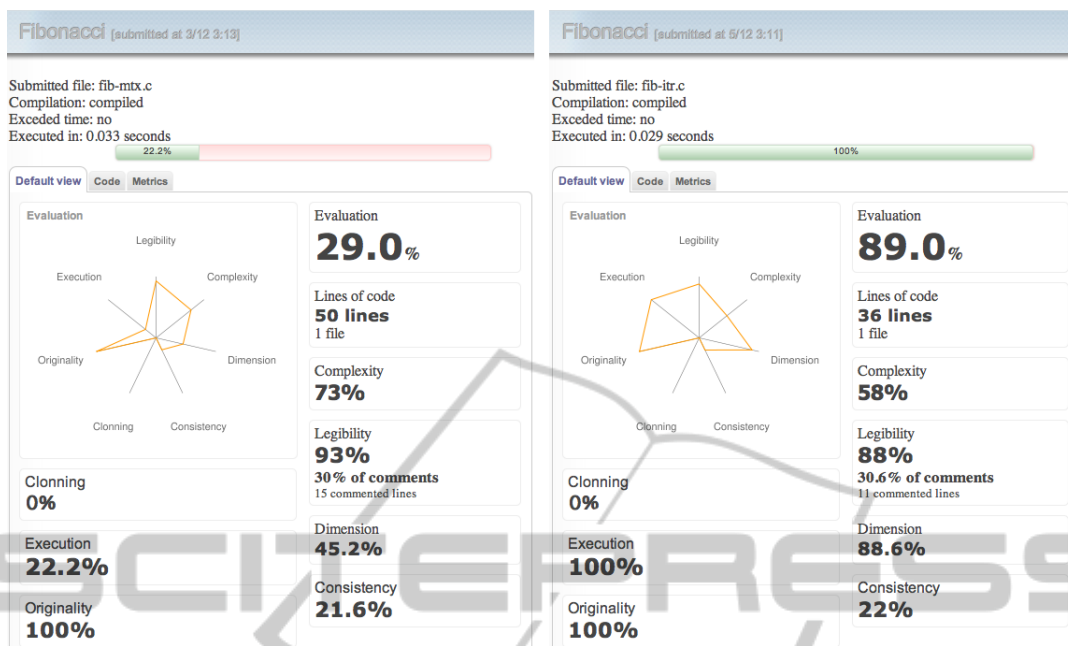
Fibonacci [submitted at 3/12 3:13]

Submitted file: fib-mtx.c
Compilation: compiled
Exceded time: no
Executed in: 0.033 seconds

22.2%

Default view | Code | Metrics

Evaluation

Legibility
Execution
Complexity
Originality
Dimension
Clonning
Consistency

Evaluation
29.0%

Lines of code
50 lines
1 file

Complexity
73%

Legibility
93%
30% of comments
15 commented lines

Dimension
45.2%

Consistency
21.6%

Clonning
0%

Execution
22.2%

Originality
100%

Fibonacci [submitted at 5/12 3:11]

Submitted file: fib-itr.c
Compilation: compiled
Exceded time: no
Executed in: 0.029 seconds

100%

Default view | Code | Metrics

Evaluation

Legibility
Execution
Complexity
Originality
Dimension
Clonning
Consistency

Evaluation
89.0%

Lines of code
36 lines
1 file

Complexity
58%

Legibility
88%
30.6% of comments
11 commented lines

Dimension
88.6%

Consistency
22%

Clonning
0%

Execution
100%

Originality
100%

SCITEPRESS